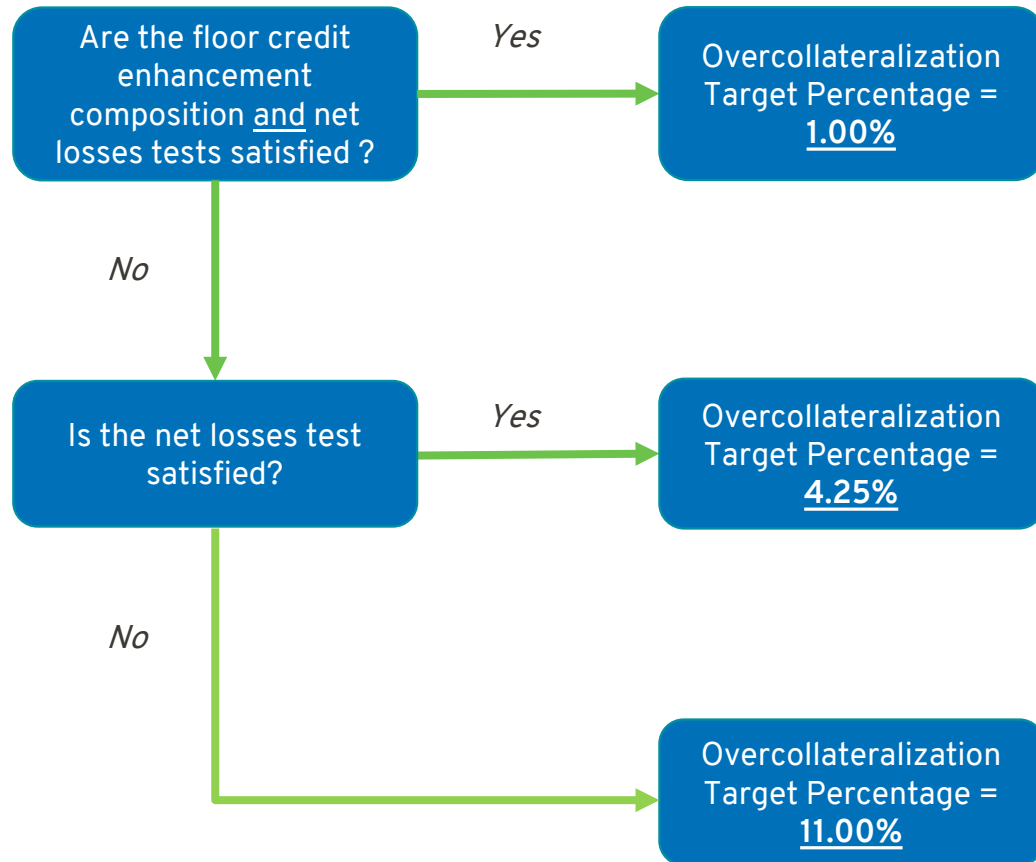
Are the floor credit enhancement composition and net losses tests satisfied ?

Yes

Overcollateralization Target Percentage = 1.00%

No

Is the net losses test satisfied?

Yes

Overcollateralization Target Percentage = 4.25%

No

Overcollateralization Target Percentage = 11.00%